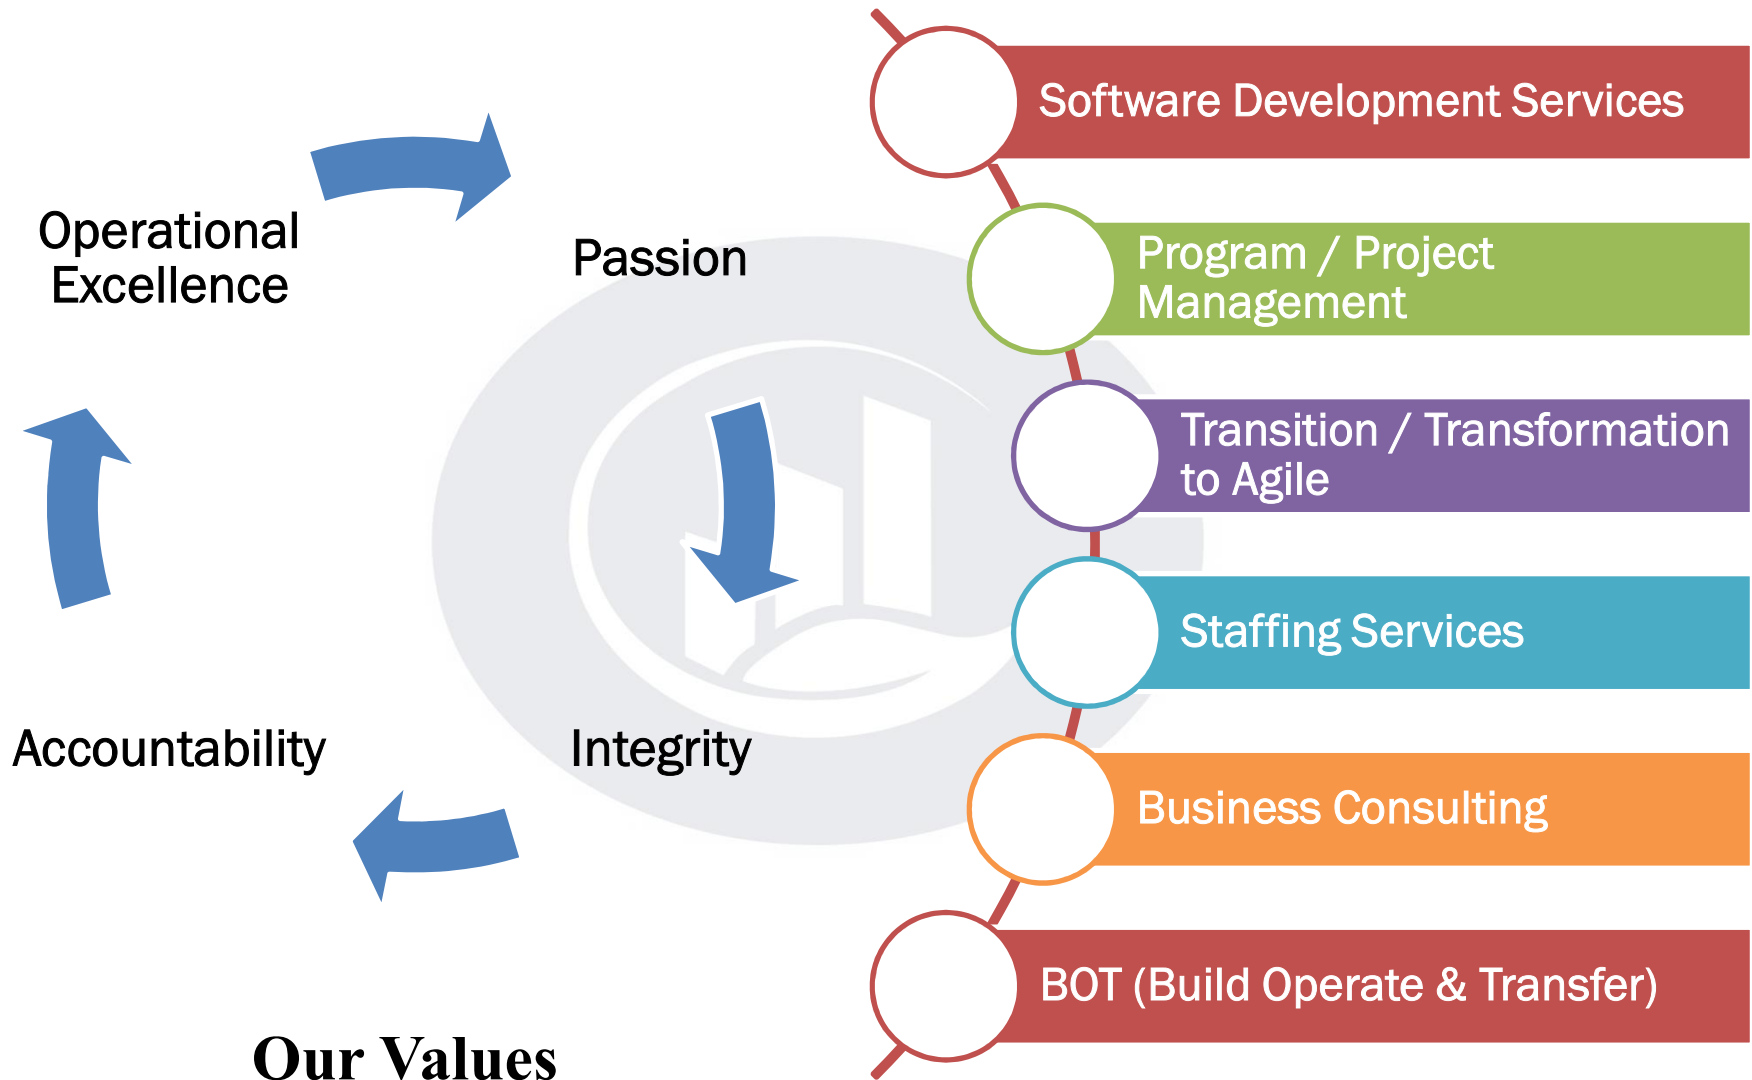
Operational Excellence

Passion

Integrity

Accountability

Our Values

Software Development Services

Program / Project Management

Transition / Transformation to Agile

Staffing Services

Business Consulting

BOT (Build Operate & Transfer)